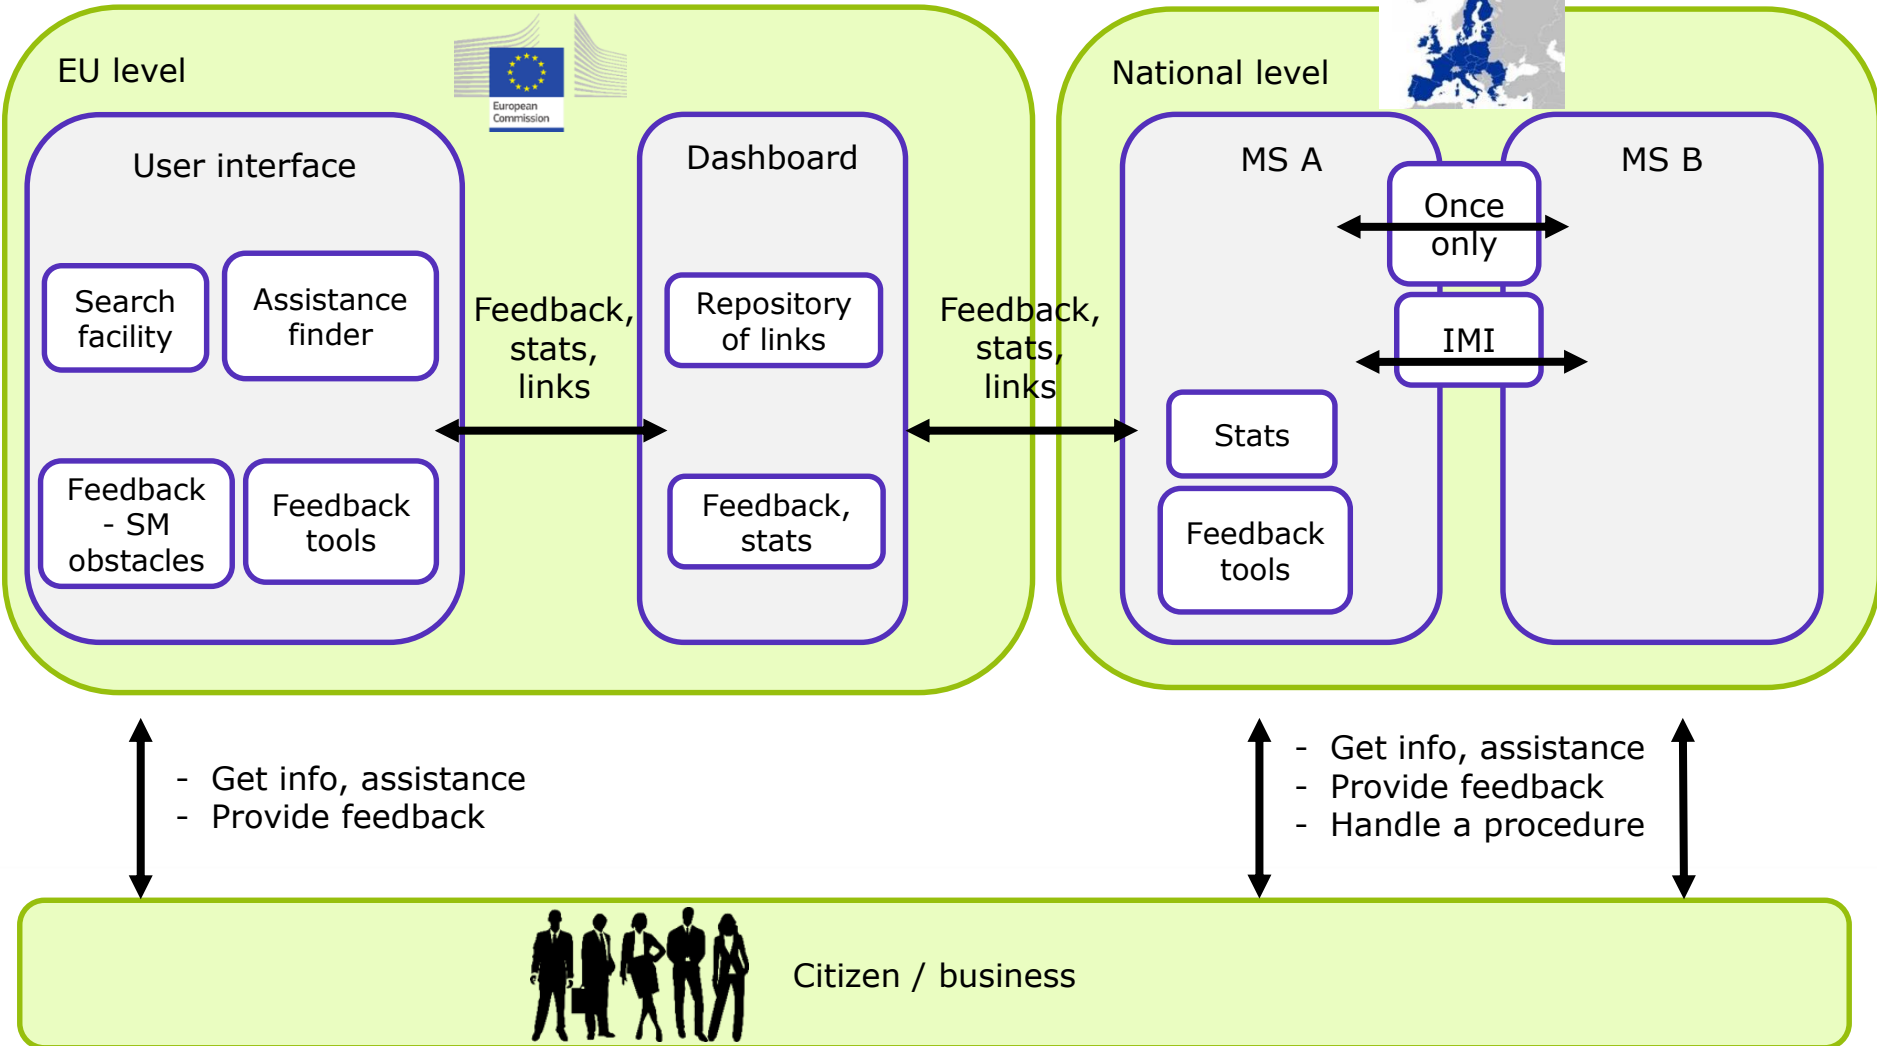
EU level

European Commission

User interface

Search facility

Assistance finder

Feedback - SM obstacles

Feedback tools

Feedback, stats, links

Dashboard

Repository of links

Feedback, stats

Feedback, stats, links

National level

MS A

Once only

IMI

Stats

Feedback tools

MS B

- Get info, assistance
- Provide feedback

- Get info, assistance
- Provide feedback
- Handle a procedure

Citizen / business